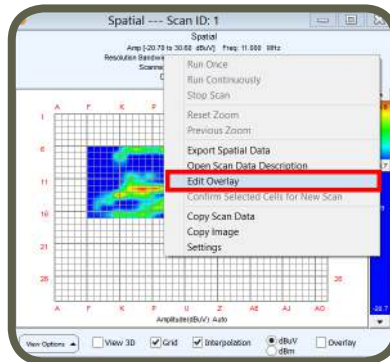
Spatial --- Scan ID: 1

Spatial
Amp [-20.78 to 30.68 dBuV] Freq: 11.000 MHz
Resolution Bandwi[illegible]
Scanne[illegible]
C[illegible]

Run Once
Run Continuously
Stop Scan
Reset Zoom
Previous Zoom
Export Spatial Data
Open Scan Data Description
Edit Overlay
Confirm Selected Cells for New Scan
Copy Scan Data
Copy Image
Settings

A F K P
1
6
11
16
21
26
A F K P U Z AE AJ AO
26
Amplitude(dBuV) Auto

View Options
View 3D
Grid
Interpolation
dBuV
dBm
Overlay